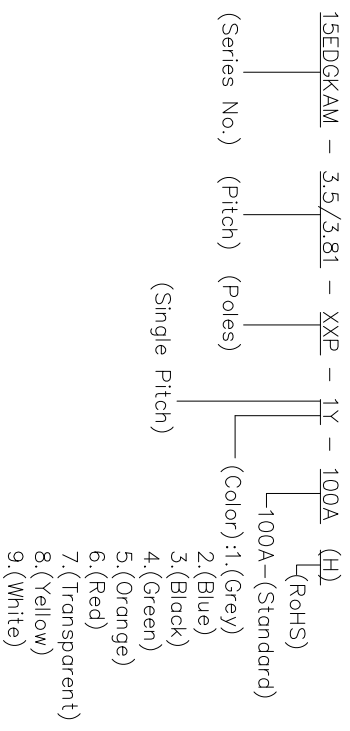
15EDGKAM – 3.5/3.81 – XXP – 1Y – 100A (H)

(Series No.)

(Pitch)

(Poles)

(Single Pitch)

(Color):1.(Grey)
2.(Blue)
3.(Black)
4.(Green)
5.(Orange)
6.(Red)
7.(Transparent)
8.(Yellow)
9.(White)

100A–(Standard)

(RoHS)